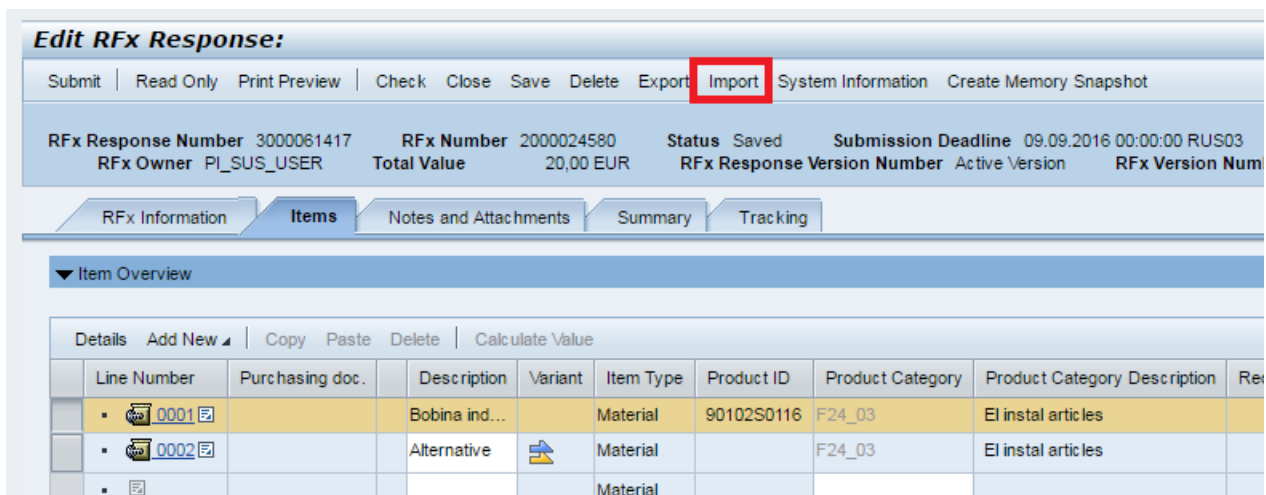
Edit RFx Response:

Submit | Read Only Print Preview | Check Close Save Delete Export Import System Information Create Memory Snapshot

RFx Response Number 3000061417 RFx Number 2000024580 Status Saved Submission Deadline 09.09.2016 00:00:00 RUS03
RFx Owner PI_SUS_USER Total Value 20,00 EUR RFx Response Version Number Active Version RFx Version Numb

RFx Information Items Notes and Attachments Summary Tracking

Item Overview

Details Add New | Copy Paste Delete | Calculate Value

| | Line Number | Purchasing doc. | | Description | Variant | Item Type | Product ID | Product Category | Product Category Description | Re |
|---|---|---|---|---|---|---|---|---|---|---|
| | 0001 | | | Bobina ind… | | Material | 90102S0116 | F24_03 | El instal articles | |
| | 0002 | | | Alternative | | Material | | F24_03 | El instal articles | |
| | | | | | | Material | | | | |